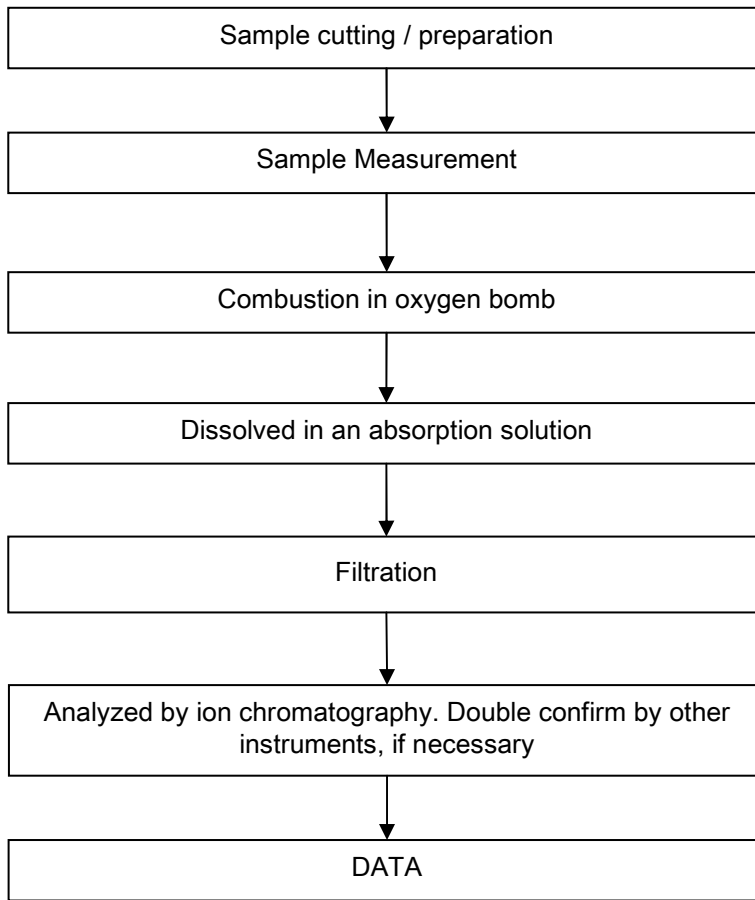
Sample cutting / preparation

Sample Measurement

Combustion in oxygen bomb

Dissolved in an absorption solution

Filtration

Analyzed by ion chromatography. Double confirm by other instruments, if necessary

DATA